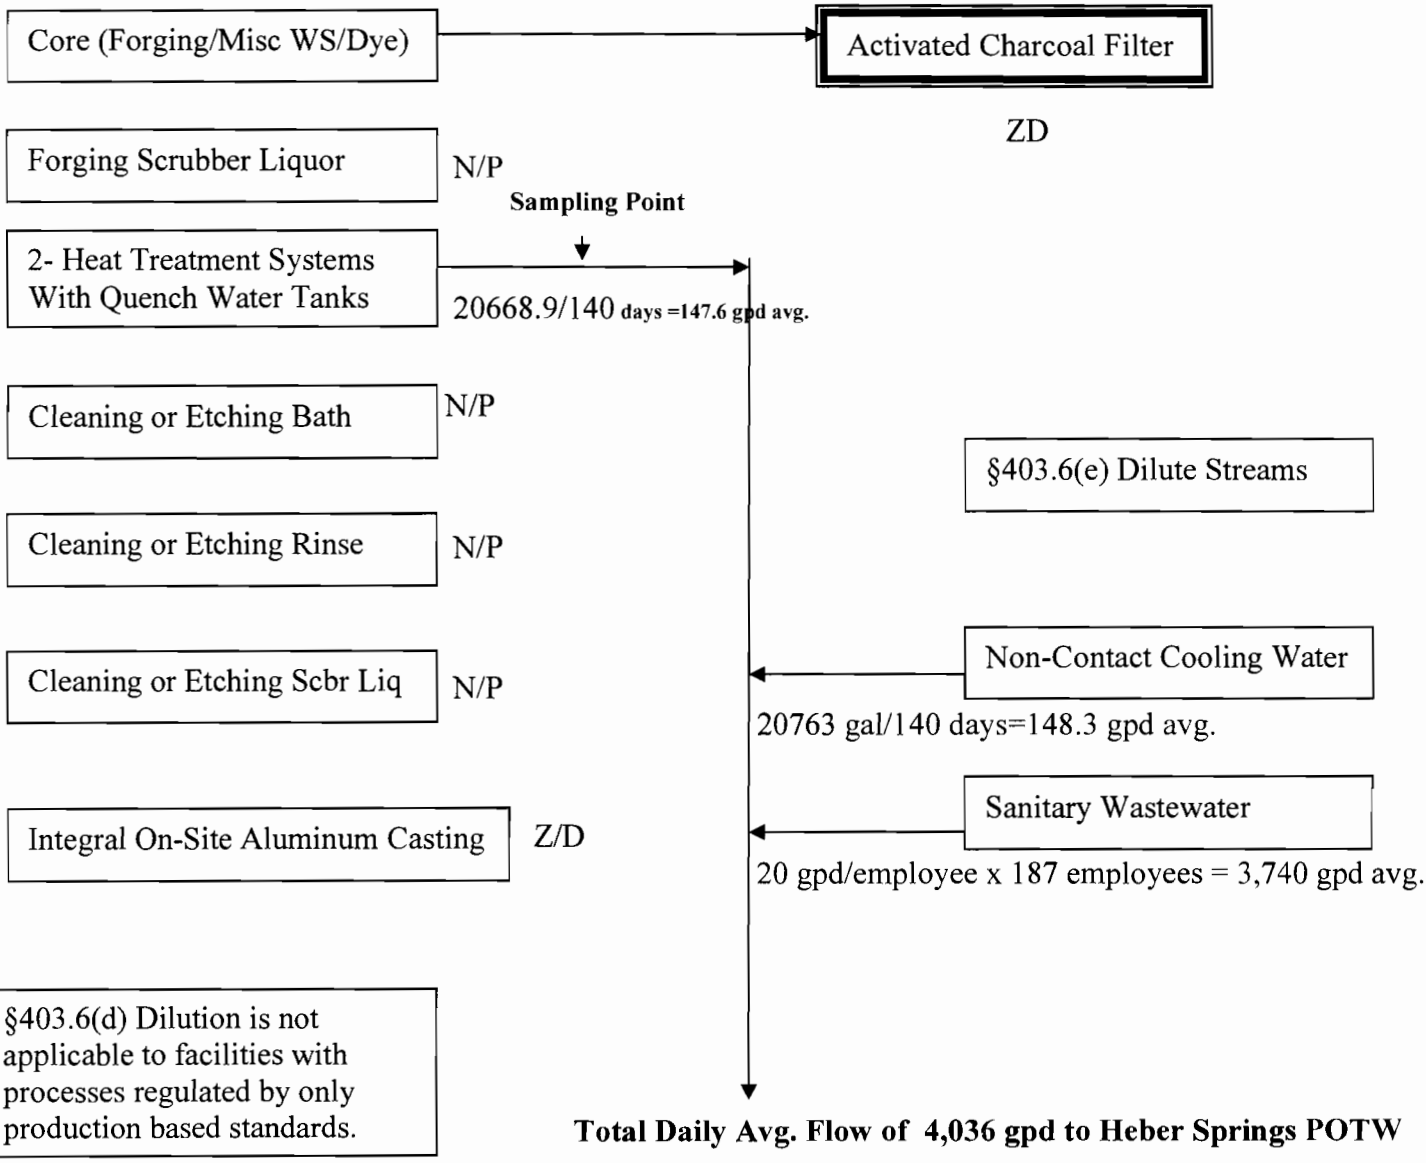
Core (Forging/Misc WS/Dye)

Activated Charcoal Filter

ZD

Forging Scrubber Liquor

N/P

Sampling Point

2- Heat Treatment Systems With Quench Water Tanks

20668.9/140 days =147.6 gpd avg.

Cleaning or Etching Bath

N/P

§403.6(e) Dilute Streams

Cleaning or Etching Rinse

N/P

Non-Contact Cooling Water

Cleaning or Etching Scbr Liq

N/P

20763 gal/140 days=148.3 gpd avg.

Sanitary Wastewater

Integral On-Site Aluminum Casting

Z/D

20 gpd/employee x 187 employees = 3,740 gpd avg.

§403.6(d) Dilution is not applicable to facilities with processes regulated by only production based standards.

Total Daily Avg. Flow of 4,036 gpd to Heber Springs POTW